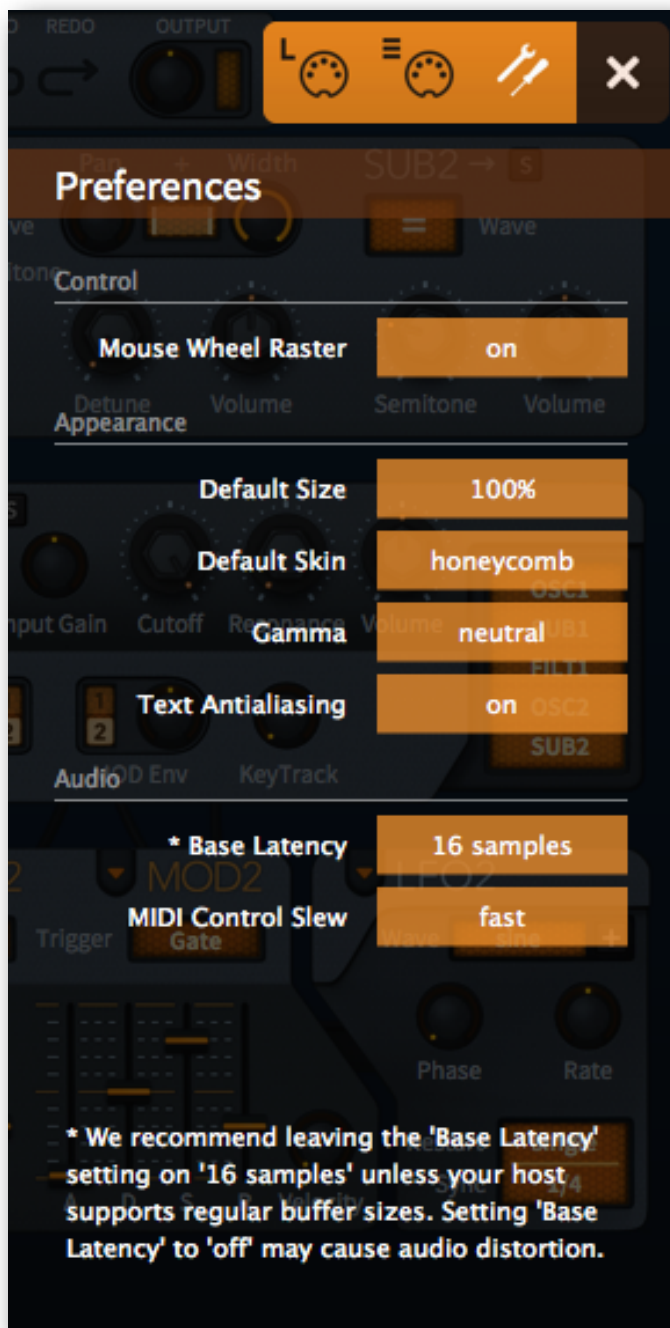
REDO OUTPUT

L

Preferences

Control

Mouse Wheel Raster on

Appearance

Default Size 100%

Default Skin honeycomb

Gamma neutral

Text Antialiasing on

Audio

* Base Latency 16 samples

MIDI Control Slew fast

* We recommend leaving the 'Base Latency' setting on '16 samples' unless your host supports regular buffer sizes. Setting 'Base Latency' to 'off' may cause audio distortion.